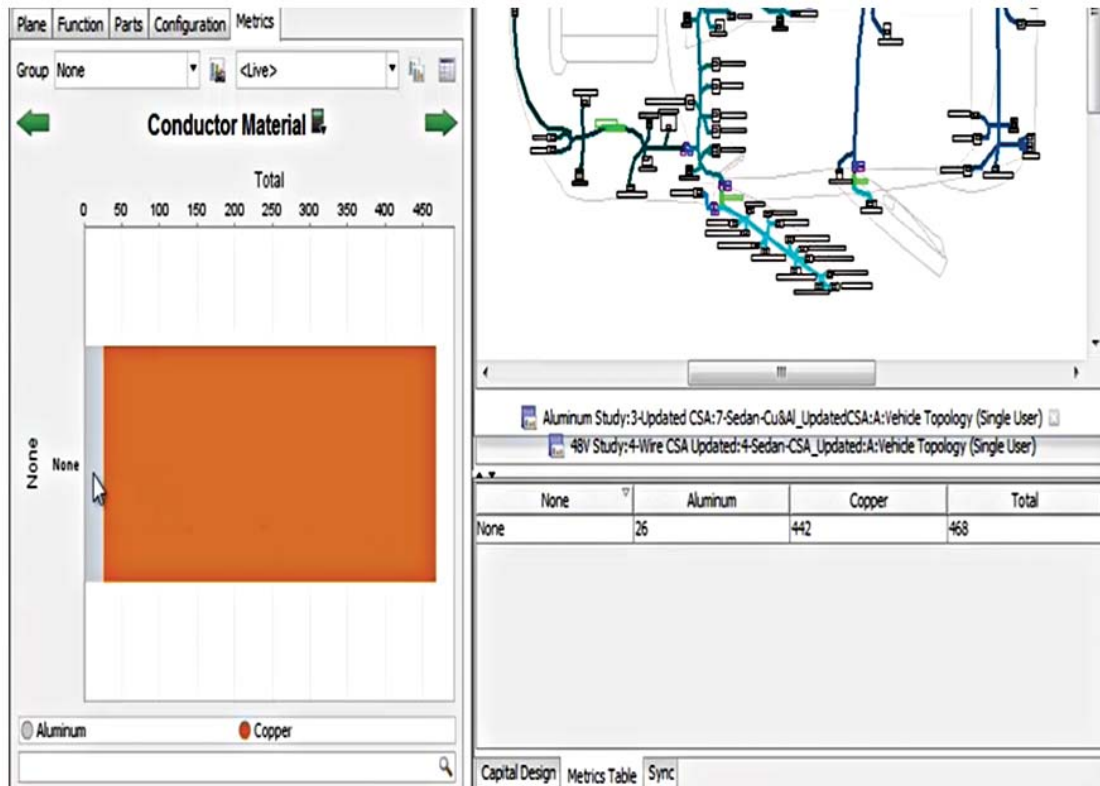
Plane | Function | Parts | Configuration | Metrics

Group None <Live>

Conductor Material

Total

0 50 100 150 200 250 300 350 400 450

None

None

Aluminum Copper

Aluminum Study:3-Updated CSA:7-Sedan-Cu&Al_UpdatedCSA:A:Vehicle Topology (Single User)

48V Study:4-Wire CSA Updated:4-Sedan-CSA_Updated:A:Vehicle Topology (Single User)

| None | Aluminum | Copper | Total |
|---|---|---|---|
| None | 26 | 442 | 468 |

Capital Design | Metrics Table | Sync